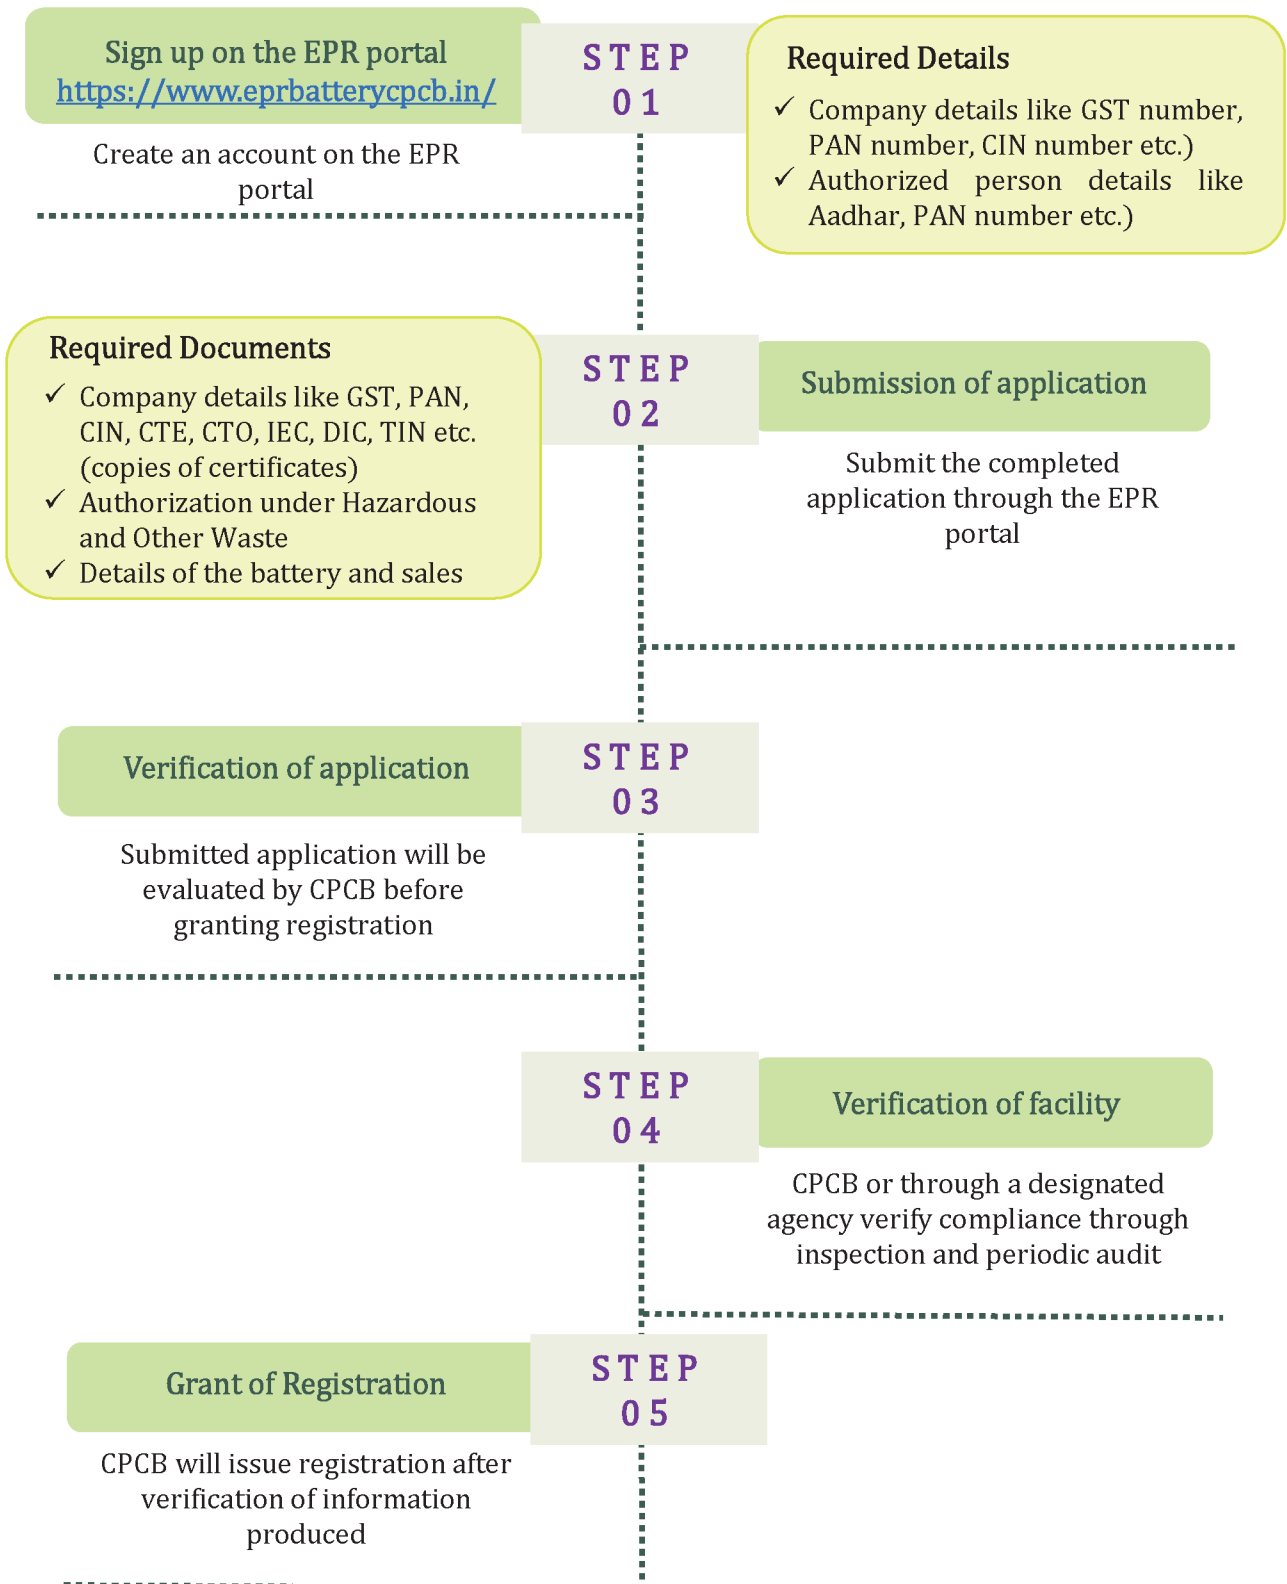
Sign up on the EPR portal
https://www.eprbatterycpcb.in/

STEP
01

Required Details
✓ Company details like GST number, PAN number, CIN number etc.)
✓ Authorized person details like Aadhar, PAN number etc.)

Create an account on the EPR portal

Required Documents
✓ Company details like GST, PAN, CIN, CTE, CTO, IEC, DIC, TIN etc. (copies of certificates)
✓ Authorization under Hazardous and Other Waste
✓ Details of the battery and sales

STEP
02

Submission of application

Submit the completed application through the EPR portal

Verification of application

STEP
03

Submitted application will be evaluated by CPCB before granting registration

STEP
04

Verification of facility

CPCB or through a designated agency verify compliance through inspection and periodic audit

Grant of Registration

STEP
05

CPCB will issue registration after verification of information produced